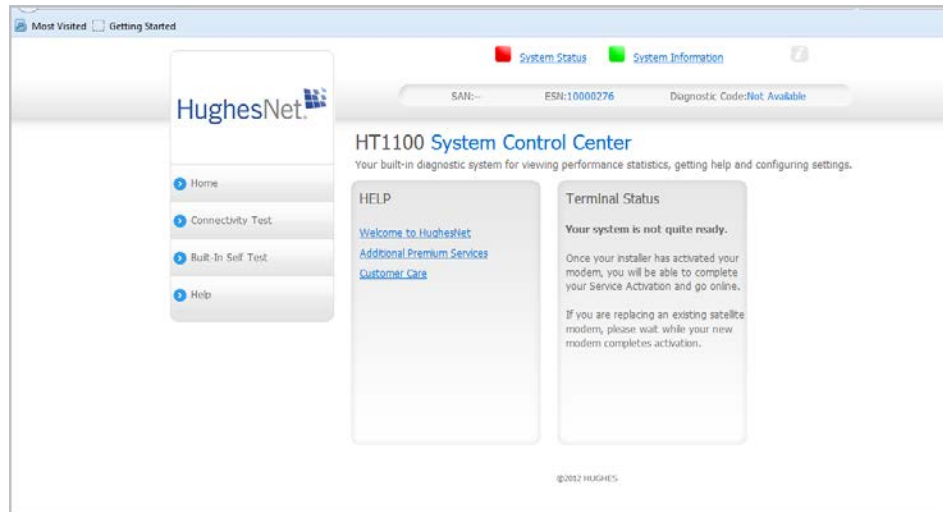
Most Visited   Getting Started

System Status   System Information

HughesNet

SAN:--   ESN:10000276   Diagnostic Code:Not Available

HT1100 System Control Center

Your built-in diagnostic system for viewing performance statistics, getting help and configuring settings.

Home

Connectivity Test

Built-In Self Test

Help

HELP

Welcome to HughesNet

Additional Premium Services

Customer Care

Terminal Status

Your system is not quite ready.

Once your installer has activated your modem, you will be able to complete your Service Activation and go online.

If you are replacing an existing satellite modem, please wait while your new modem completes activation.

©2012 HUGHES